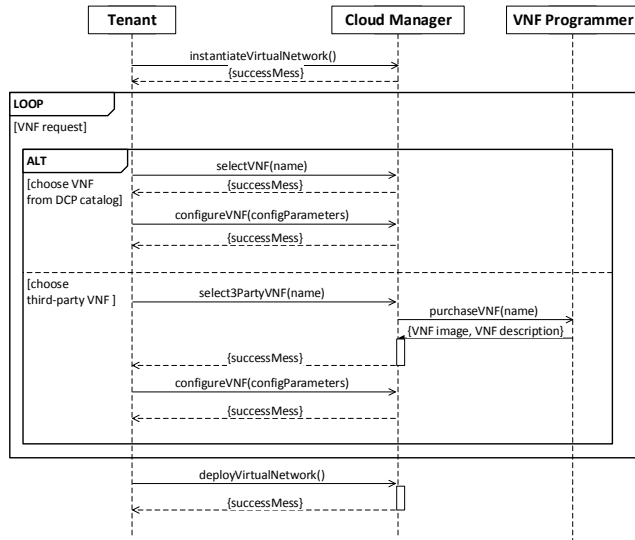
Tenant

Cloud Manager

VNF Programmer

instantiateVirtualNetwork()

{successMess}

LOOP

[VNF request]

ALT

[choose VNF from DCP catalog]

selectVNF(name)

{successMess}

configureVNF(configParameters)

{successMess}

[choose third-party VNF ]

select3PartyVNF(name)

purchaseVNF(name)

{VNF image, VNF description}

{successMess}

configureVNF(configParameters)

{successMess}

deployVirtualNetwork()

{successMess}